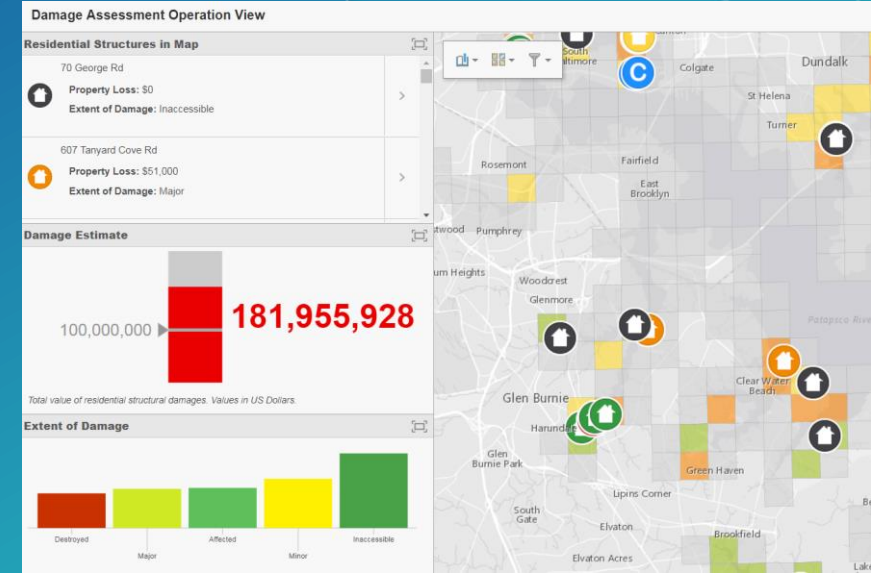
Damage Assessment Operation View

Residential Structures in Map

70 George Rd
Property Loss: $0
Extent of Damage: Inaccessible

607 Tanyard Cove Rd
Property Loss: $51,000
Extent of Damage: Major

Damage Estimate

100,000,000

181,955,928

Total value of residential structural damages. Values in US Dollars.

Extent of Damage

Destroyed
Major
Affected
Minor
Inaccessible

South Baltimore
C
Colgate
Dundalk
St Helena
Turner
Rosemont
Fairfield
East Brooklyn
stwood
Pumphrey
um Heights
Woodcrest
Glenmore
Patapsco River
Clear Water Beach
Glen Burnie
Harundale
Glen Burnie Park
Green Haven
Lipins Corner
South Gate
Elvaton
Brookfield
Elvaton Acres
Be
Lake